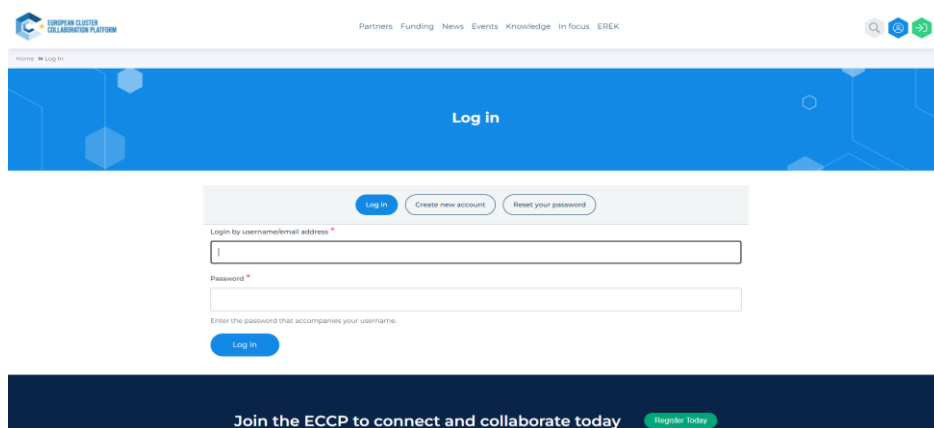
EUROPEAN CLUSTER COLLABORATION PLATFORM

Partners Funding News Events Knowledge In focus EREK

Home » Log In

Log in

Log in Create new account Reset your password

Login by username/email address *

Password *

Enter the password that accompanies your username.

Log in

Join the ECCP to connect and collaborate today Register Today